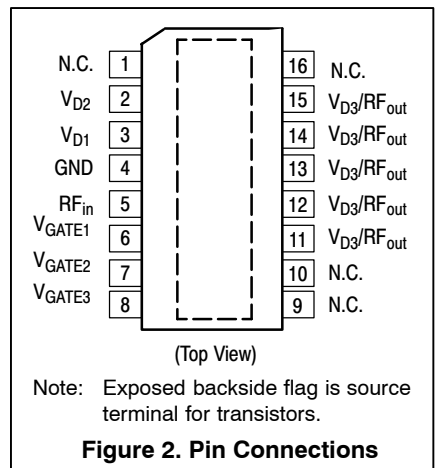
N.C. 1
$V_{D2}$ 2
$V_{D1}$ 3
GND 4
$RF_{in}$ 5
$V_{GATE1}$ 6
$V_{GATE2}$ 7
$V_{GATE3}$ 8

16 N.C.
15 $V_{D3}/RF_{out}$
14 $V_{D3}/RF_{out}$
13 $V_{D3}/RF_{out}$
12 $V_{D3}/RF_{out}$
11 $V_{D3}/RF_{out}$
10 N.C.
9 N.C.

(Top View)

Note: Exposed backside flag is source terminal for transistors.

Figure 2. Pin Connections